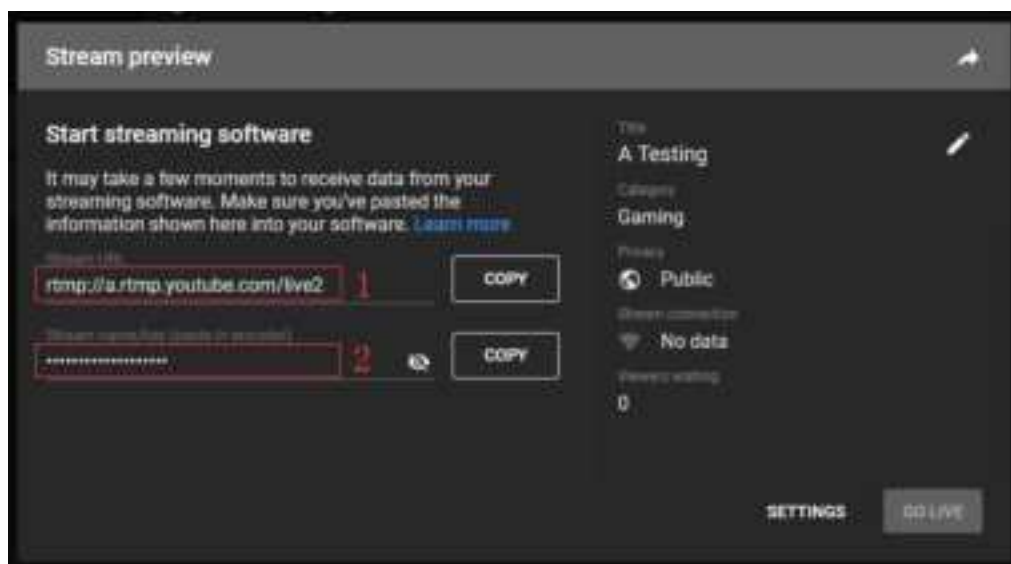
Stream preview

Start streaming software

It may take a few moments to receive data from your streaming software. Make sure you've pasted the information shown here into your software. Learn more

Stream URL

rtmp://a.rtmp.youtube.com/live2

1

COPY

Stream name/key (paste in encoder)

••••••••••••••••••••

2

COPY

Title

A Testing

Category

Gaming

Privacy

Public

Stream connection

No data

Viewers waiting

0

SETTINGS

GO LIVE